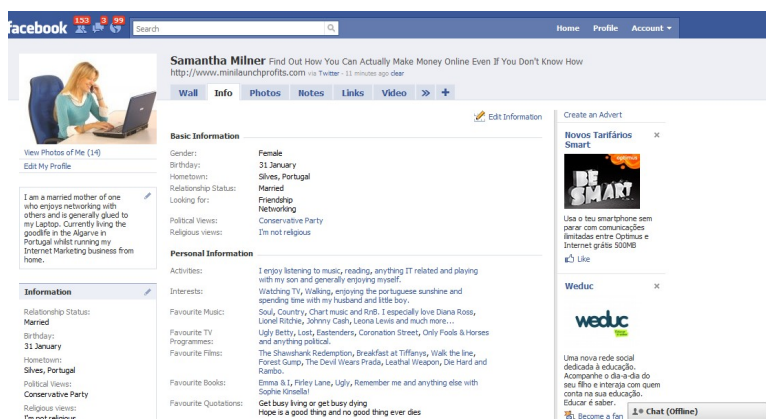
facebook 153 3 99 Search

Home Profile Account ▾

Samantha Milner Find Out How You Can Actually Make Money Online Even If You Don't Know How http://www.minilaunchprofits.com via Twitter · 11 minutes ago clear

Wall Info Photos Notes Links Video » +

View Photos of Me (14)
Edit My Profile

I am a married mother of one who enjoys networking with others and is generally glued to my Laptop. Currently living the goodlife in the Algarve in Portugal whilst running my Internet Marketing business from home.

Information

Relationship Status:
Married
Birthday:
31 January
Hometown:
Silves, Portugal
Political Views:
Conservative Party
Religious views:
I'm not religious

Edit Information

Basic Information

| | |
|---|---|
| Gender: | Female |
| Birthday: | 31 January |
| Hometown: | Silves, Portugal |
| Relationship Status: | Married |
| Looking for: | Friendship Networking |
| Political Views: | Conservative Party |
| Religious views: | I'm not religious |

Personal Information

| | |
|---|---|
| Activities: | I enjoy listening to music, reading, anything IT related and playing with my son and generally enjoying myself. |
| Interests: | Watching TV, Walking, enjoying the portuguese sunshine and spending time with my husband and little boy. |
| Favourite Music: | Soul, Country, Chart music and RnB. I especially love Diana Ross, Lionel Ritchie, Johnny Cash, Leona Lewis and much more... |
| Favourite TV Programmes: | Ugly Betty, Lost, Eastenders, Coronation Street, Only Fools & Horses and anything political. |
| Favourite Films: | The Shawshank Redemption, Breakfast at Tiffanys, Walk the line, Forest Gump, The Devil Wears Prada, Leathal Weapon, Die Hard and Rambo. |
| Favourite Books: | Emma & I, Firley Lane, Ugly, Remember me and anything else with Sophie Kinsella! |
| Favourite Quotations: | Get busy living or get busy dying Hope is a good thing and no good thing ever dies |

Create an Advert

Novos Tarifários Smart ×

optimus
BE SMART

Usa o teu smartphone sem parar com comunicações ilimitadas entre Optimus e Internet grátis 500MB

Like

Weduc ×

weduc

Uma nova rede social dedicada à educação. Acompanhe o dia-a-dia do seu filho e interaja com quem conta na sua educação. Educar é saber.

Become a fan

Chat (Offline)